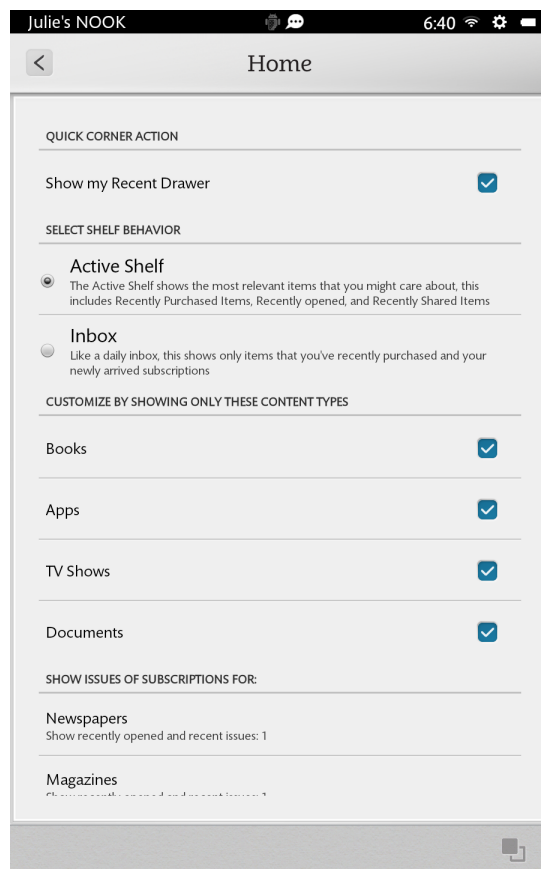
Julie's NOOK 6:40

Home

QUICK CORNER ACTION

Show my Recent Drawer

SELECT SHELF BEHAVIOR

Active Shelf
The Active Shelf shows the most relevant items that you might care about, this includes Recently Purchased Items, Recently opened, and Recently Shared Items

Inbox
Like a daily inbox, this shows only items that you've recently purchased and your newly arrived subscriptions

CUSTOMIZE BY SHOWING ONLY THESE CONTENT TYPES

Books

Apps

TV Shows

Documents

SHOW ISSUES OF SUBSCRIPTIONS FOR:

Newspapers
Show recently opened and recent issues: 1

Magazines
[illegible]